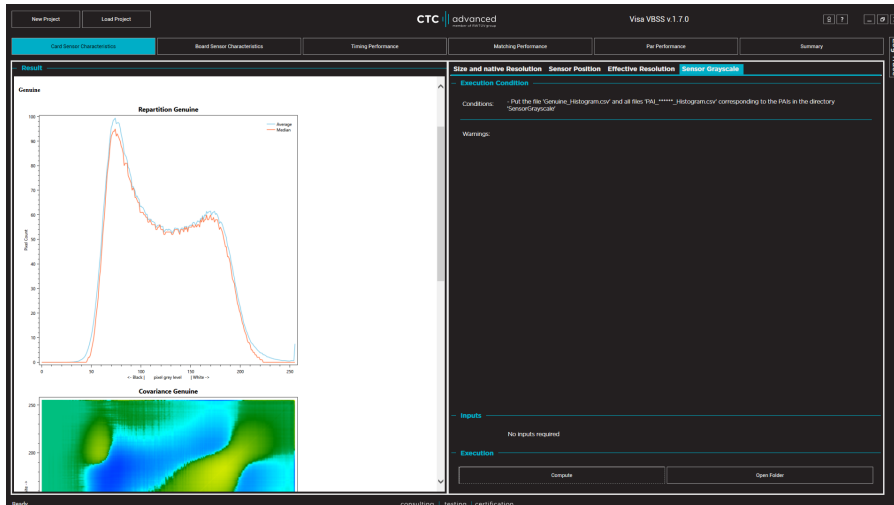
New Project
Load Project
CTC advanced
member of RWTÜV group
Visa VBSS v.1.7.0

Card Sensor Characteristics
Board Sensor Characteristics
Timing Performance
Matching Performance
Pad Performance
Summary

Result

Genuine

Repartition Genuine

Average
Median

Pixel Count

100
90
80
70
60
50
40
30
20
10
0

0
50
100
150
200
250

<- Black | pixel gray level | White ->

Covariance Genuine

250
200

Size and native Resolution
Sensor Position
Effective Resolution
Sensor Grayscale

Execution Condition

Conditions:
- Put the file 'Genuine_Histogram.csv' and all files 'PAI_******_Histogram.csv' corresponding to the PAIs in the directory 'SensorGrayscale'

Warnings:

Inputs

No inputs required

Execution

Compute
Open Folder

Ready
consulting | testing | certification